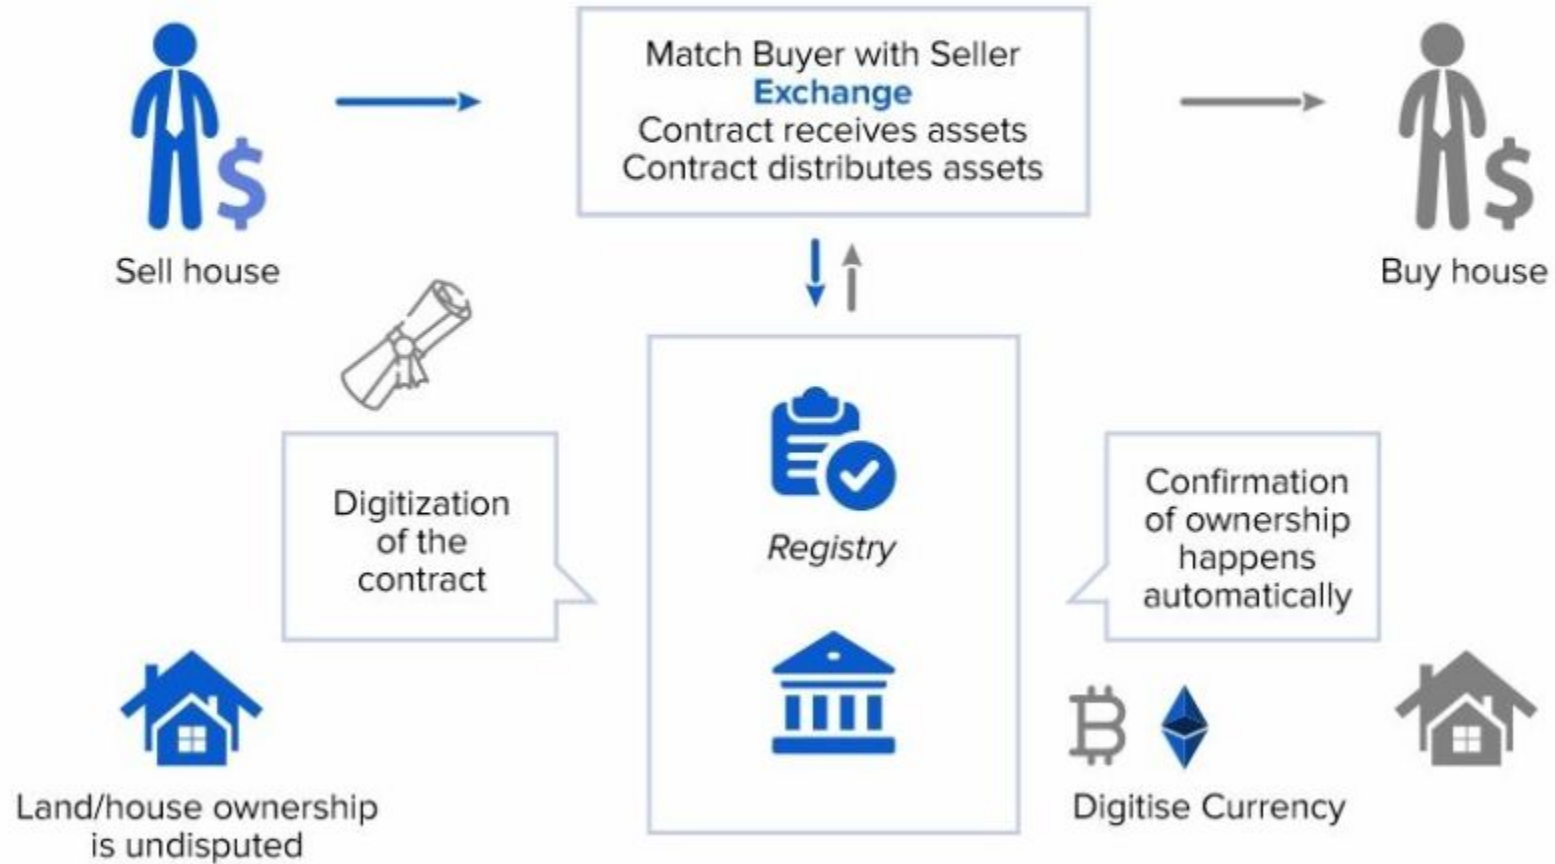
Sell house

Match Buyer with Seller
Exchange
Contract receives assets
Contract distributes assets

Buy house

Digitization of the contract

Registry

Confirmation of ownership happens automatically

Land/house ownership is undisputed

Digitise Currency